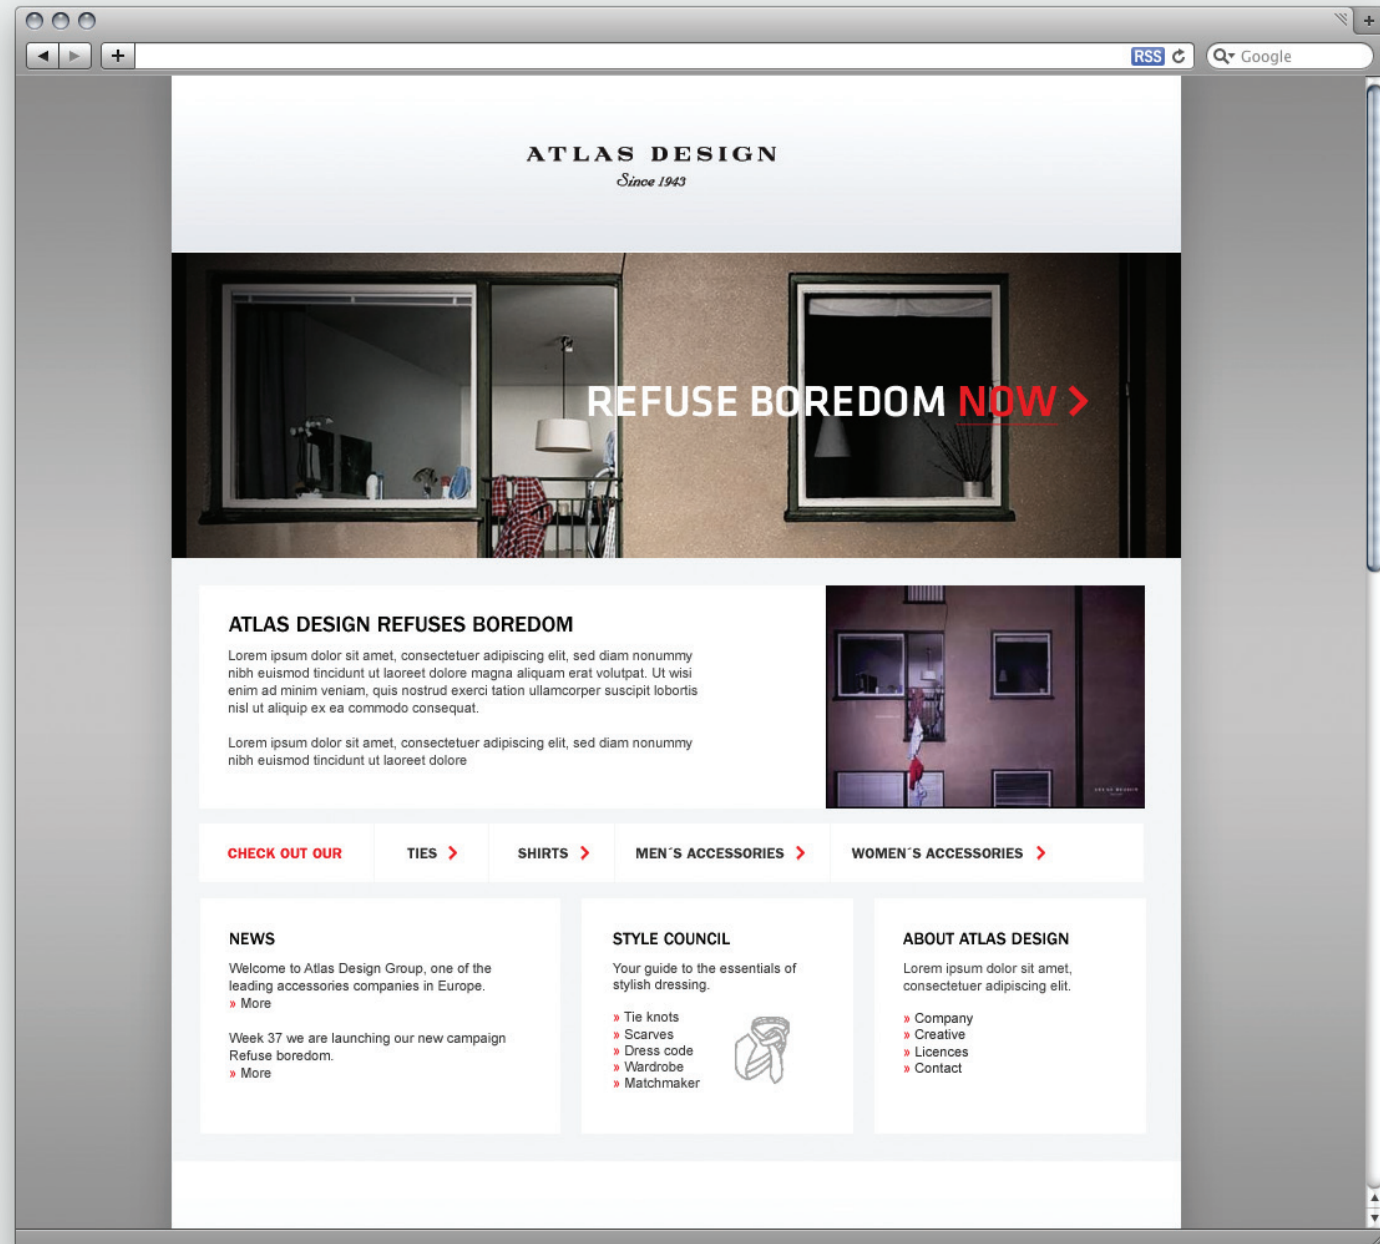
RSS

Google

ATLAS DESIGN
Since 1943

REFUSE BOREDOM NOW >

ATLAS DESIGN REFUSES BOREDOM

Lorem ipsum dolor sit amet, consectetuer adipiscing elit, sed diam nonummy nibh euismod tincidunt ut laoreet dolore magna aliquam erat volutpat. Ut wisi enim ad minim veniam, quis nostrud exerci tation ullamcorper suscipit lobortis nisl ut aliquip ex ea commodo consequat.

Lorem ipsum dolor sit amet, consectetuer adipiscing elit, sed diam nonummy nibh euismod tincidunt ut laoreet dolore

CHECK OUT OUR | TIES > | SHIRTS > | MEN´S ACCESSORIES > | WOMEN´S ACCESSORIES >

NEWS

Welcome to Atlas Design Group, one of the leading accessories companies in Europe.
» More

Week 37 we are launching our new campaign Refuse boredom.
» More

STYLE COUNCIL

Your guide to the essentials of stylish dressing.

» Tie knots
» Scarves
» Dress code
» Wardrobe
» Matchmaker

ABOUT ATLAS DESIGN

Lorem ipsum dolor sit amet, consectetuer adipiscing elit.

» Company
» Creative
» Licences
» Contact